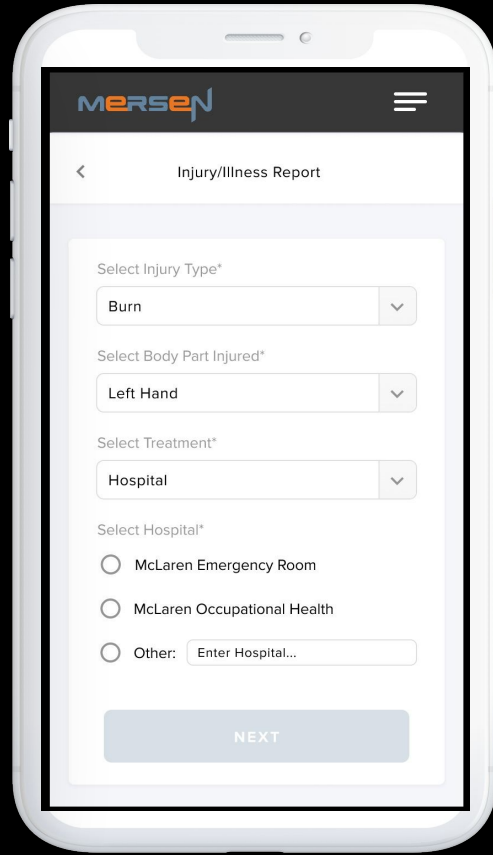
MERSEN

<

Injury/Illness Report

Select Injury Type*

Burn

Select Body Part Injured*

Left Hand

Select Treatment*

Hospital

Select Hospital*

McLaren Emergency Room

McLaren Occupational Health

Other: Enter Hospital...

NEXT